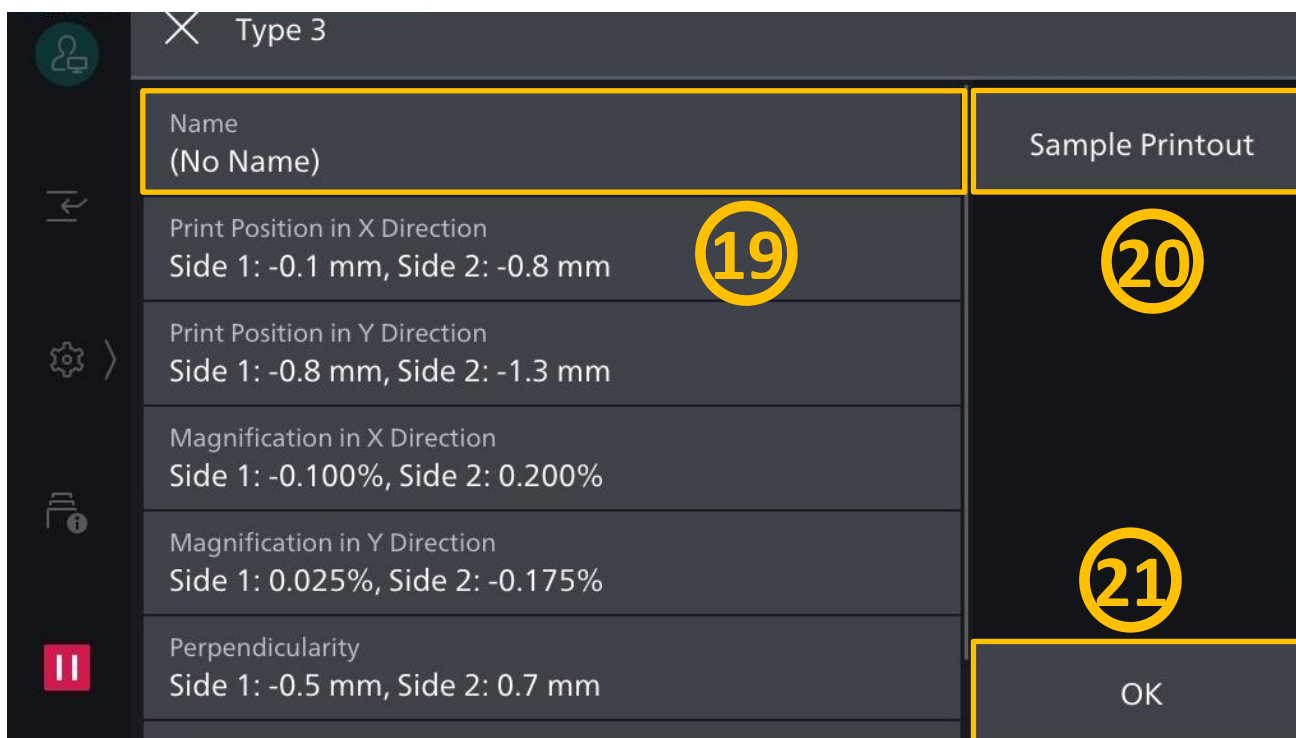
Type 3

Name
(No Name)

Sample Printout

Print Position in X Direction
Side 1: -0.1 mm, Side 2: -0.8 mm

19

20

Print Position in Y Direction
Side 1: -0.8 mm, Side 2: -1.3 mm

Magnification in X Direction
Side 1: -0.100%, Side 2: 0.200%

Magnification in Y Direction
Side 1: 0.025%, Side 2: -0.175%

21

Perpendicularity
Side 1: -0.5 mm, Side 2: 0.7 mm

OK